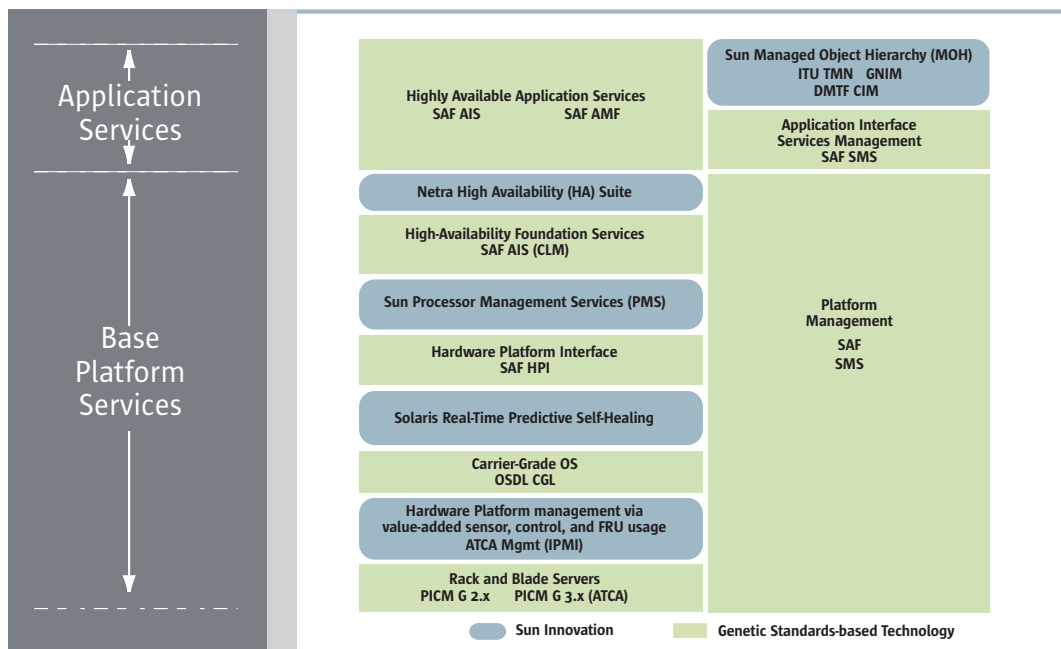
Application Services

Base Platform Services

Highly Available Application Services
SAF AIS SAF AMF

Sun Managed Object Hierarchy (MOH)
ITU TMN GNIM
DMTF CIM

Application Interface Services Management
SAF SMS

Netra High Availability (HA) Suite

High-Availability Foundation Services
SAF AIS (CLM)

Sun Processor Management Services (PMS)

Platform Management
SAF
SMS

Hardware Platform Interface
SAF HPI

Solaris Real-Time Predictive Self-Healing

Carrier-Grade OS
OSDL CGL

Hardware Platform management via value-added sensor, control, and FRU usage
ATCA Mgmt (IPMI)

Rack and Blade Servers
PICM G 2.x PICM G 3.x (ATCA)

Sun Innovation

Genetic Standards-based Technology